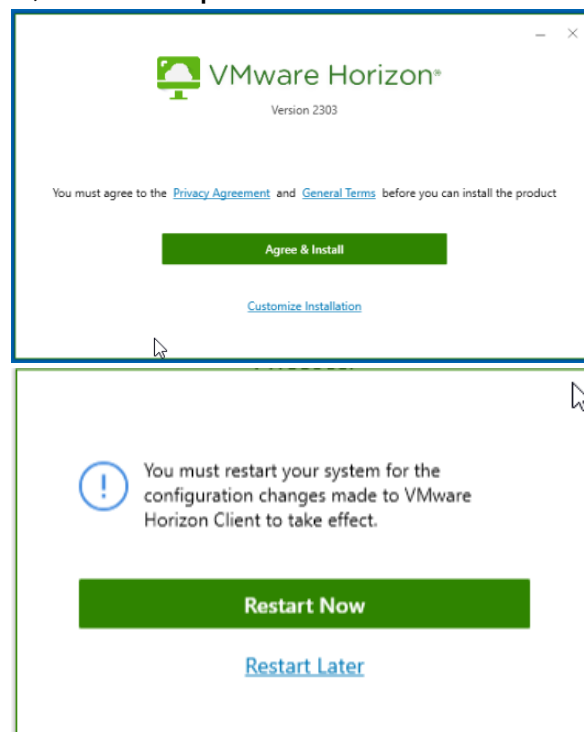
VMware Horizon®

Version 2303

You must agree to the Privacy Agreement and General Terms before you can install the product

Agree & Install

Customize Installation

You must restart your system for the configuration changes made to VMware Horizon Client to take effect.

Restart Now

Restart Later